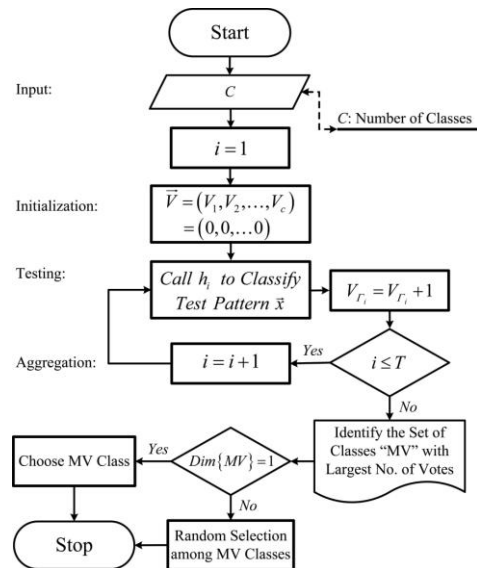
Start

Input:

$C$

$C$: Number of Classes

$i=1$

Initialization:

$\vec{V}=(V_1,V_2,\ldots,V_c)$
$=(0,0,\ldots 0)$

Testing:

Call $h_i$ to Classify Test Pattern $\vec{x}$

$V_{\Gamma_i}=V_{\Gamma_i}+1$

Aggregation:

$i=i+1$

Yes

$i\leq T$

No

Identify the Set of Classes "MV" with Largest No. of Votes

Choose MV Class

Yes

$Dim\{MV\}=1$

No

Stop

Random Selection among MV Classes